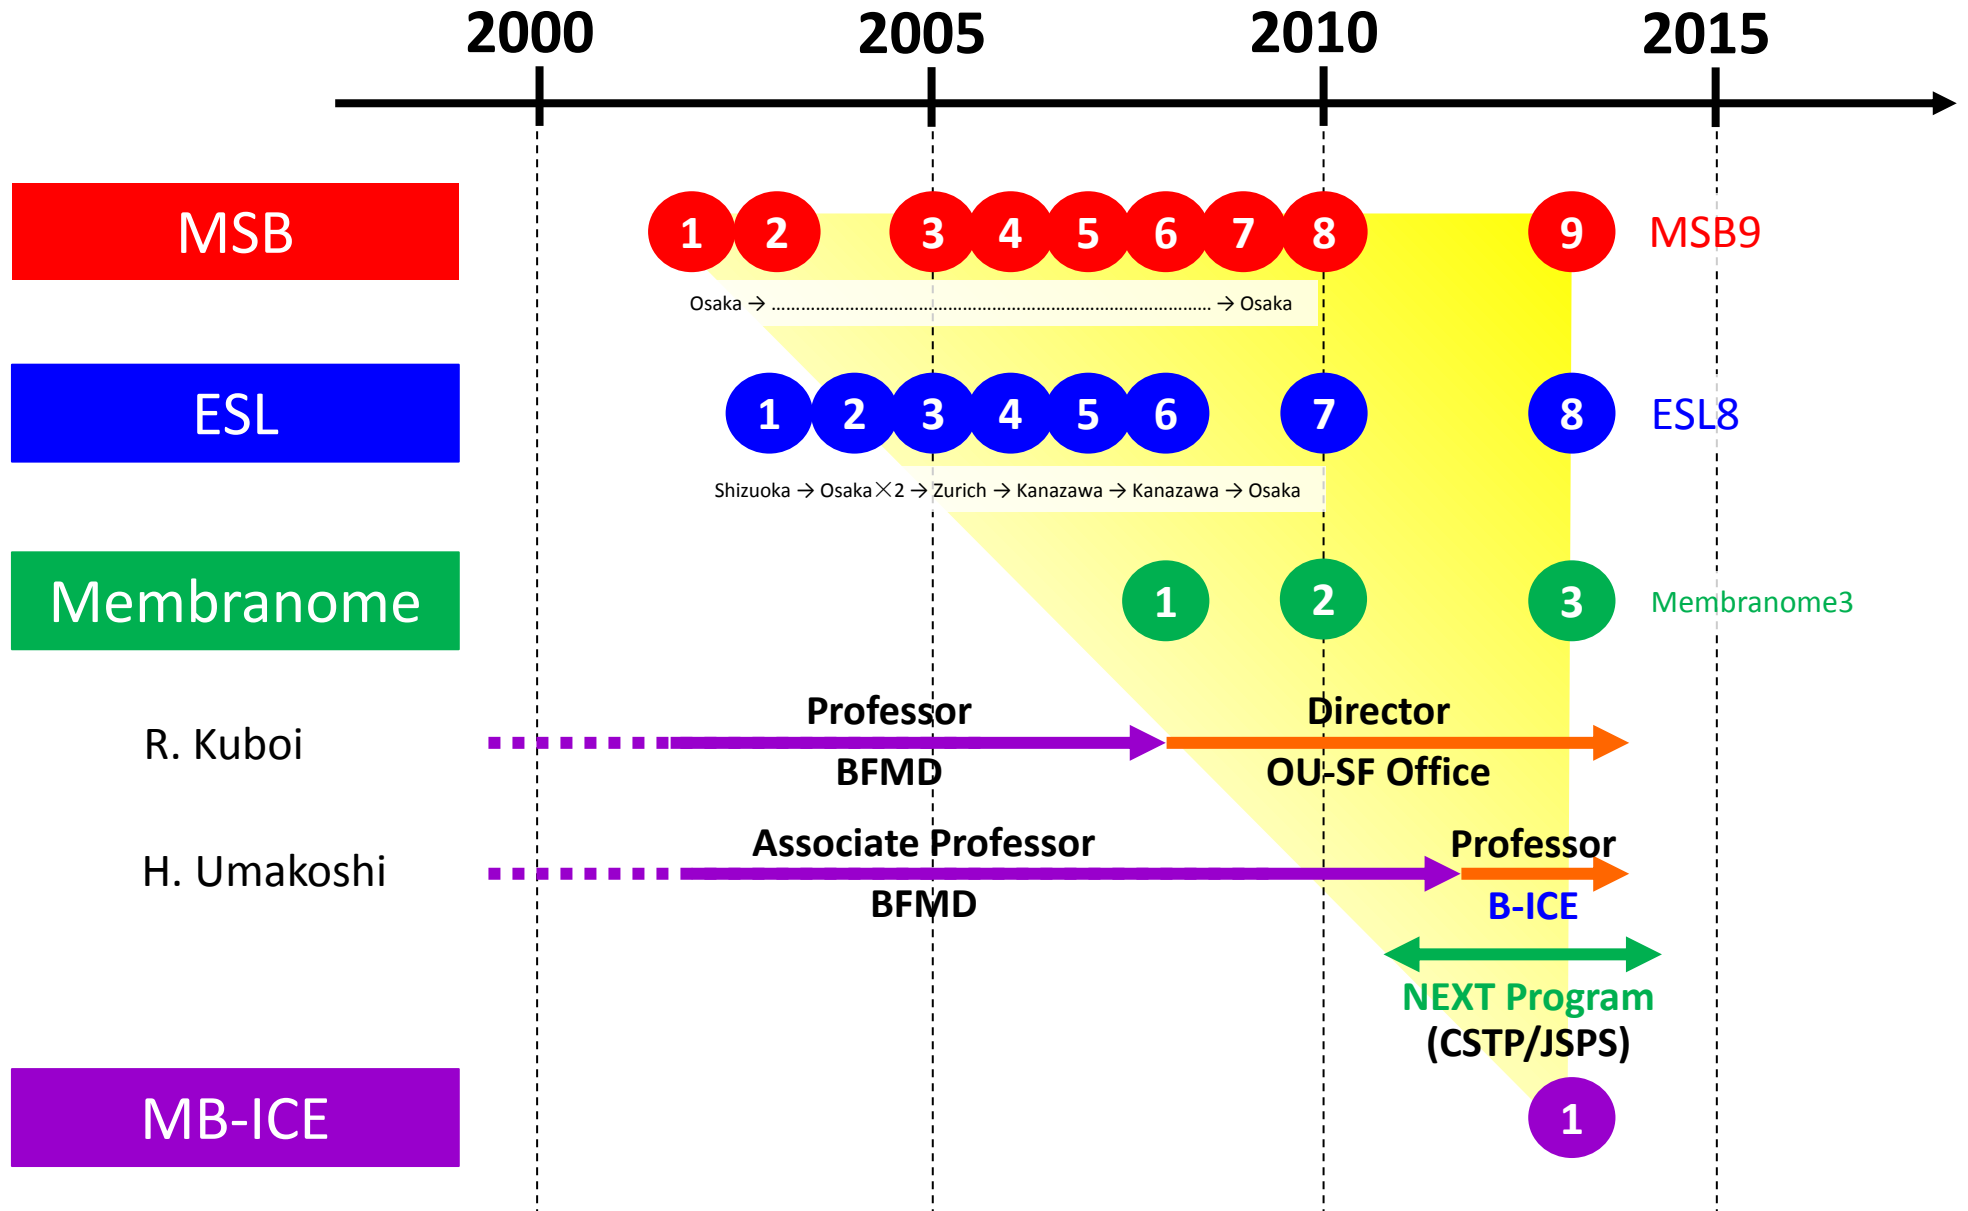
2000 2005 2010 2015

MSB
1 2 3 4 5 6 7 8 9 MSB9
Osaka → .................................................................... → Osaka

ESL
1 2 3 4 5 6 7 8 ESL8
Shizuoka → Osaka×2 → Zurich → Kanazawa → Kanazawa → Osaka

Membranome
1 2 3 Membranome3

R. Kuboi
Professor
BFMD
Director
OU-SF Office

H. Umakoshi
Associate Professor
BFMD
Professor
B-ICE

NEXT Program
(CSTP/JSPS)

MB-ICE
1